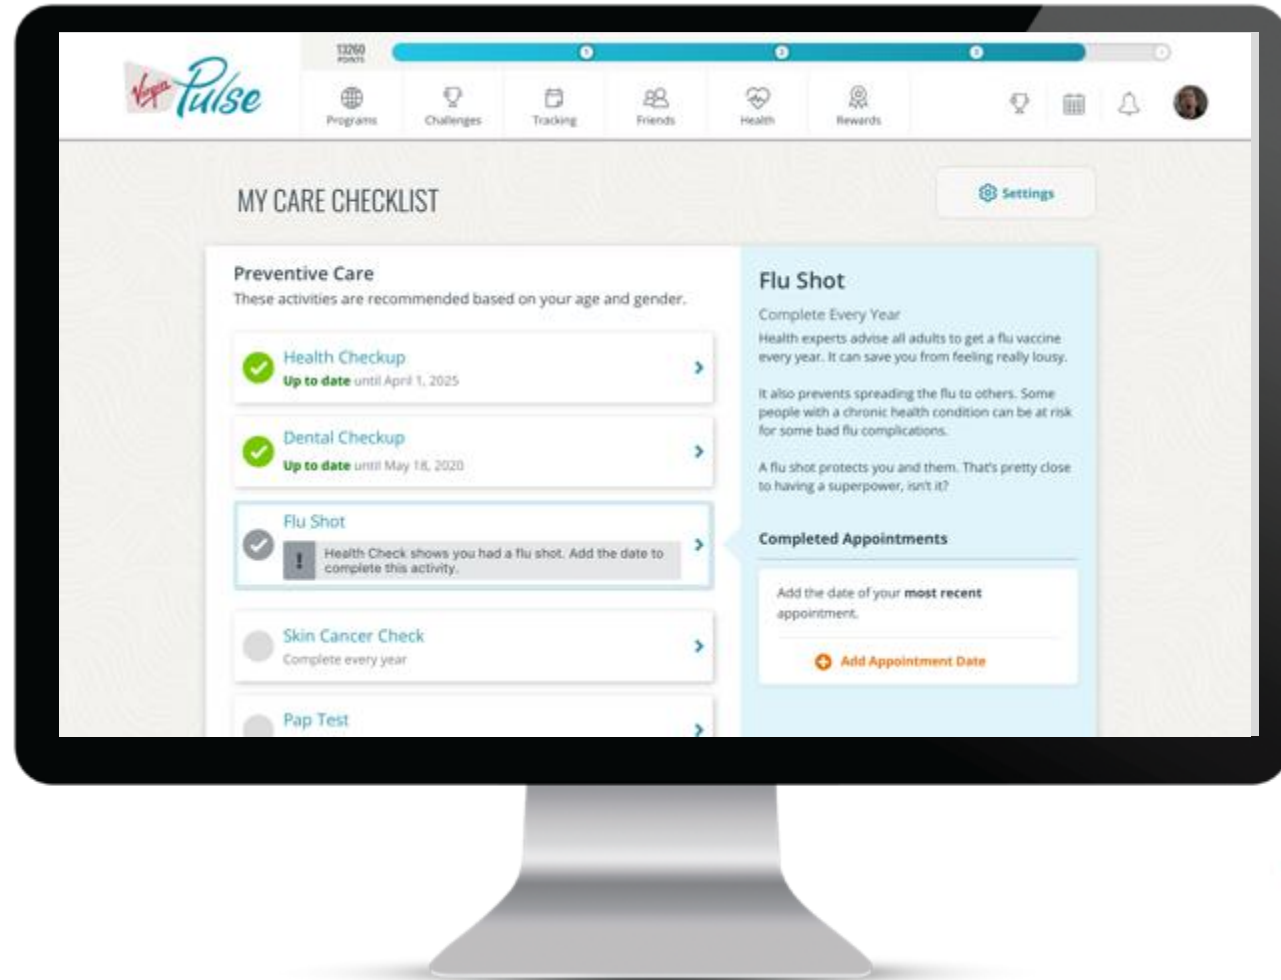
Virgin Pulse

13260 POINTS

1 2 3 4

Programs
Challenges
Tracking
Friends
Health
Rewards

MY CARE CHECKLIST

Settings

Preventive Care
These activities are recommended based on your age and gender.

Health Checkup
Up to date until April 1, 2025

Dental Checkup
Up to date until May 18, 2020

Flu Shot
Health Check shows you had a flu shot. Add the date to complete this activity.

Skin Cancer Check
Complete every year

Pap Test

Flu Shot
Complete Every Year
Health experts advise all adults to get a flu vaccine every year. It can save you from feeling really lousy.

It also prevents spreading the flu to others. Some people with a chronic health condition can be at risk for some bad flu complications.

A flu shot protects you and them. That's pretty close to having a superpower, isn't it?

Completed Appointments

Add the date of your most recent appointment.

Add Appointment Date